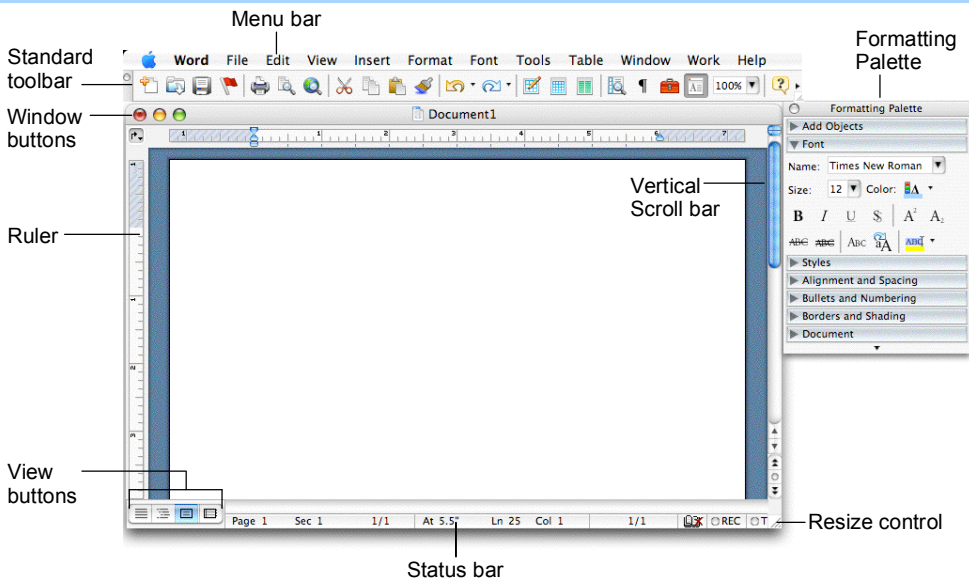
Menu bar

Standard toolbar

Formatting Palette

Word File Edit View Insert Format Font Tools Table Window Work Help

100%

Window buttons

Document1

Formatting Palette

Add Objects

Font

Name: Times New Roman

Size: 12 Color:

B I U S A A

ABC ABC ABC aA ABC

Styles

Alignment and Spacing

Bullets and Numbering

Borders and Shading

Document

Vertical Scroll bar

Ruler

View buttons

Page 1 Sec 1 1/1 At 5.5" Ln 25 Col 1 1/1 REC T

Resize control

Status bar